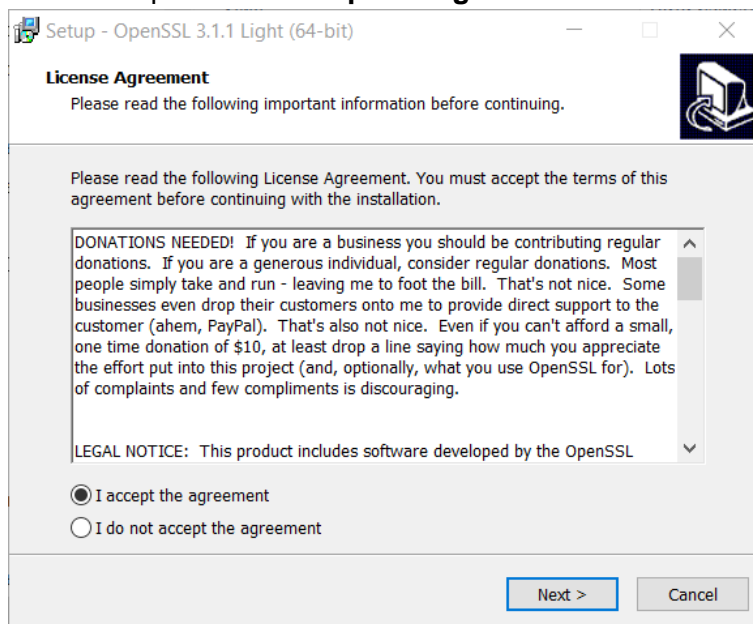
Setup - OpenSSL 3.1.1 Light (64-bit)

License Agreement
Please read the following important information before continuing.

Please read the following License Agreement. You must accept the terms of this agreement before continuing with the installation.

DONATIONS NEEDED! If you are a business you should be contributing regular donations. If you are a generous individual, consider regular donations. Most people simply take and run - leaving me to foot the bill. That's not nice. Some businesses even drop their customers onto me to provide direct support to the customer (ahem, PayPal). That's also not nice. Even if you can't afford a small, one time donation of $10, at least drop a line saying how much you appreciate the effort put into this project (and, optionally, what you use OpenSSL for). Lots of complaints and few compliments is discouraging.

LEGAL NOTICE: This product includes software developed by the OpenSSL

I accept the agreement
I do not accept the agreement

Next >
Cancel